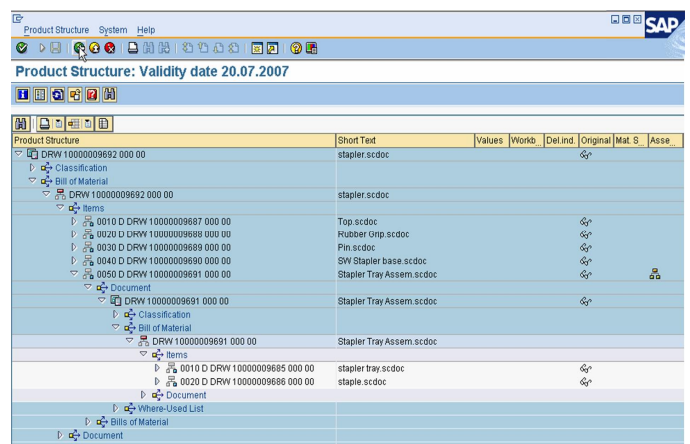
Product Structure System Help

SAP

Product Structure: Validity date 20.07.2007

| Product Structure | Short Text | Values | Workb.. | Del.ind. | Original | Mat. S.. | Asse... |
|---|---|---|---|---|---|---|---|
| DRW 10000009692 000 00 | stapler.scdoc | | | | | | |
| Classification | | | | | | | |
| Bill of Material | | | | | | | |
| DRW 10000009692 000 00 | stapler.scdoc | | | | | | |
| Items | | | | | | | |
| 0010 D DRW 10000009687 000 00 | Top.scdoc | | | | | | |
| 0020 D DRW 10000009688 000 00 | Rubber Grip.scdoc | | | | | | |
| 0030 D DRW 10000009689 000 00 | Pin.scdoc | | | | | | |
| 0040 D DRW 10000009690 000 00 | SW Stapler base.scdoc | | | | | | |
| 0050 D DRW 10000009691 000 00 | Stapler Tray Assem.scdoc | | | | | | |
| Document | | | | | | | |
| DRW 10000009691 000 00 | Stapler Tray Assem.scdoc | | | | | | |
| Classification | | | | | | | |
| Bill of Material | | | | | | | |
| DRW 10000009691 000 00 | Stapler Tray Assem.scdoc | | | | | | |
| Items | | | | | | | |
| 0010 D DRW 10000009685 000 00 | stapler tray.scdoc | | | | | | |
| 0020 D DRW 10000009686 000 00 | staple.scdoc | | | | | | |
| Document | | | | | | | |
| Where-Used List | | | | | | | |
| Bills of Material | | | | | | | |
| Document | | | | | | | |